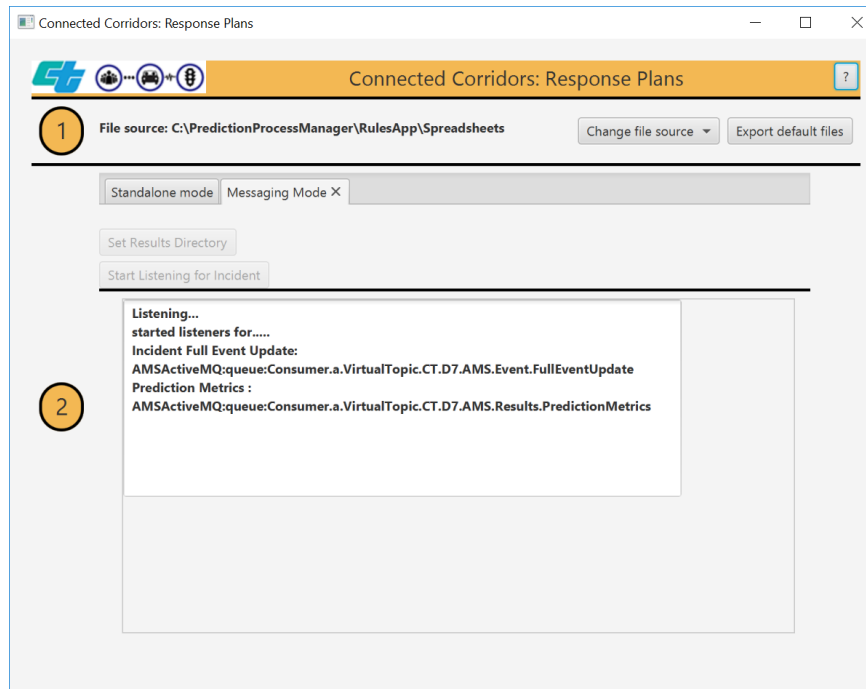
Connected Corridors: Response Plans

Connected Corridors: Response Plans

?

1

File source: C:\PredictionProcessManager\RulesApp\Spreadsheets

Change file source

Export default files

Standalone mode

Messaging Mode ×

Set Results Directory

Start Listening for Incident

2

Listening...
started listeners for.....
Incident Full Event Update:
AMSActiveMQ:queue:Consumer.a.VirtualTopic.CT.D7.AMS.Event.FullEventUpdate
Prediction Metrics :
AMSActiveMQ:queue:Consumer.a.VirtualTopic.CT.D7.AMS.Results.PredictionMetrics